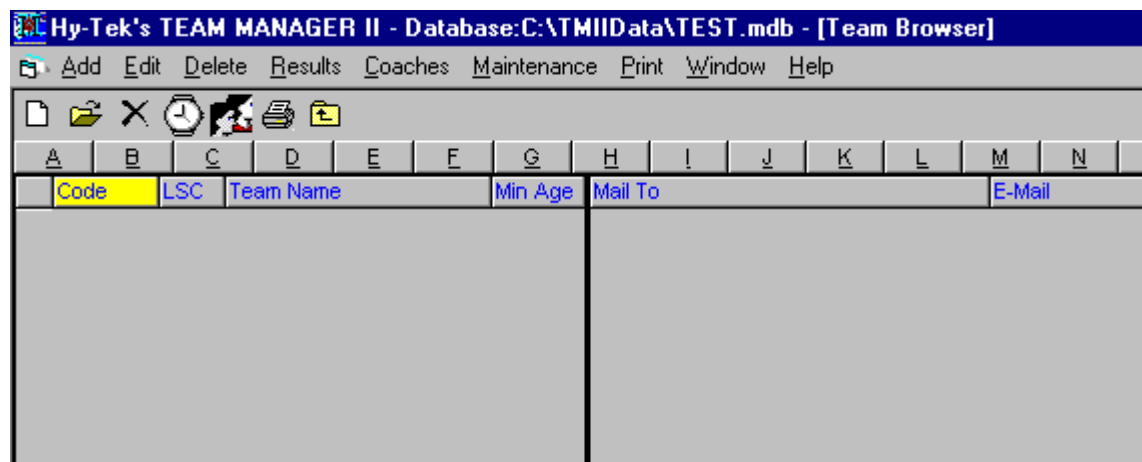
Hy-Tek's TEAM MANAGER II - Database:C:\TMIIData\TEST.mdb - [Team Browser]

Add Edit Delete Results Coaches Maintenance Print Window Help

A B C D E F G H I J K L M N

| Code | LSC | Team Name | Min Age | Mail To | E-Mail |
|---|---|---|---|---|---|